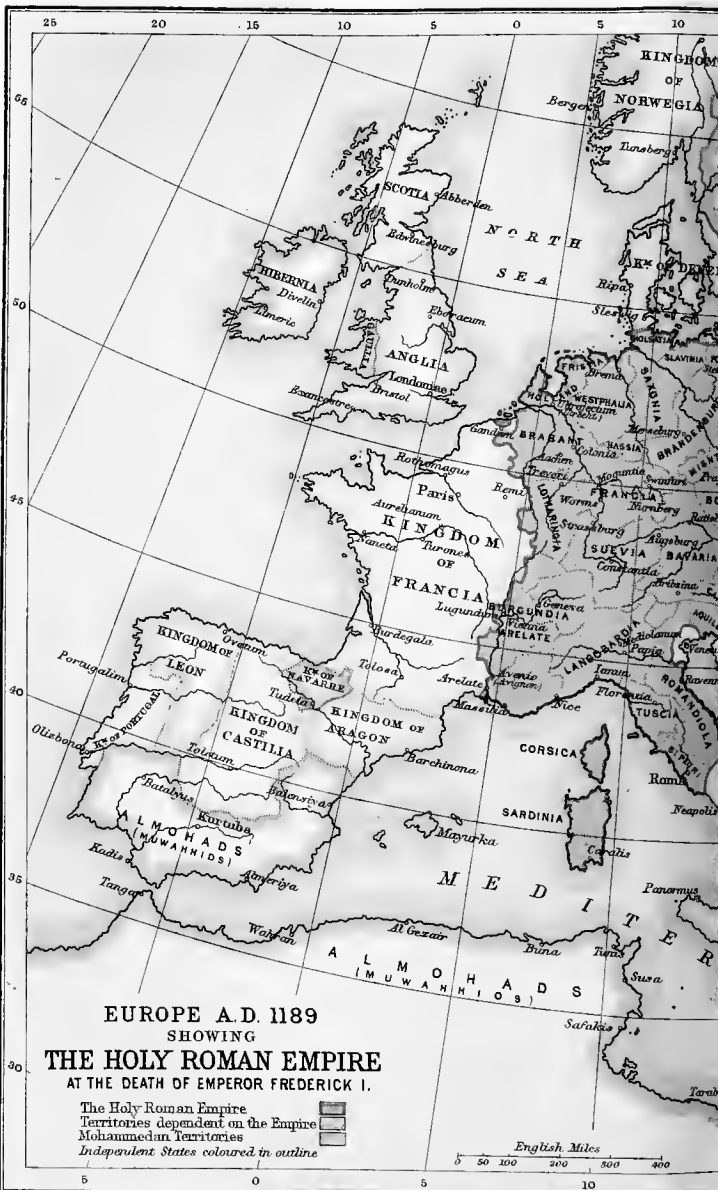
25 20 15 10 5 0 5 10

65 50 45 40 35 30

KINGDOM OF NORWEGIA
Bergen
Tunsberg
SCOTIA
Abberden
Edwineburg
NORTH SEA
HIBERNIA
Divelin
Limeric
Dunholm
Eboracum
ANGLIA
Londonia
Bristol
Exancestre
WALLIA
Ripa
Slesvig
K^m OF DENMARK
HOLSATIA
SLAVINIA
FRISIA
Brema
SAXONIA
HOLLAND
WESTPHALIA
Trajectum
Gandava
BRABANT
Colonia
HASSIA
Merseburg
BRANDENBURG
Aachen
Treveri
Moguntia
Swinfurt
Rothomagus
Paris
Remi
LOTHARINGIA
Worms
FRANCIA
Bamberg
Aurelianum
KINGDOM OF FRANCIA
Vaneta
Turones
Strassburg
SUEVIA
Augsburg
BAVARIA
Constantia
Ratisbon
Brixina
Geneva
BURGUNDIA
Vienna
ARELATE
Lugundum
Burdegala
Tolosa
Arelate
Avenio
(Avignon)
LANGOBARDIA
Mediolanum
Papia
Venetia
Ravenna
Ianua
Florentia
ROMANDIOLA
TUSCIA
Massilia
Nice
CORSICA
Roma
Neapolis
SARDINIA
Caralis
KINGDOM OF LEON
Oveturn
Poruugalim
K^m OF NAVARRE
Tudela
KINGDOM OF ARAGON
KINGDOM OF CASTILIA
Toletum
Barchinona
K^m OF PORTUGAL
Olisbona
Bataljus
Balensiya
Kurtuba
ALMOHADS (MUWAHHIDS)
Kadis
Almeriya
Mayurka
Tanger
MEDITERR
Wahran
Al Gezair
Buna
Tunis
Panormus
ALMOHADS (MUWAHHIDS)
Susa
Safakis
Tarabl

EUROPE A.D. 1189
SHOWING
THE HOLY ROMAN EMPIRE
AT THE DEATH OF EMPEROR FREDERICK I.

The Holy Roman Empire
Territories dependent on the Empire
Mohammedan Territories
Independent States coloured in outline

English Miles
0 50 100 200 300 400

5 0 5 10